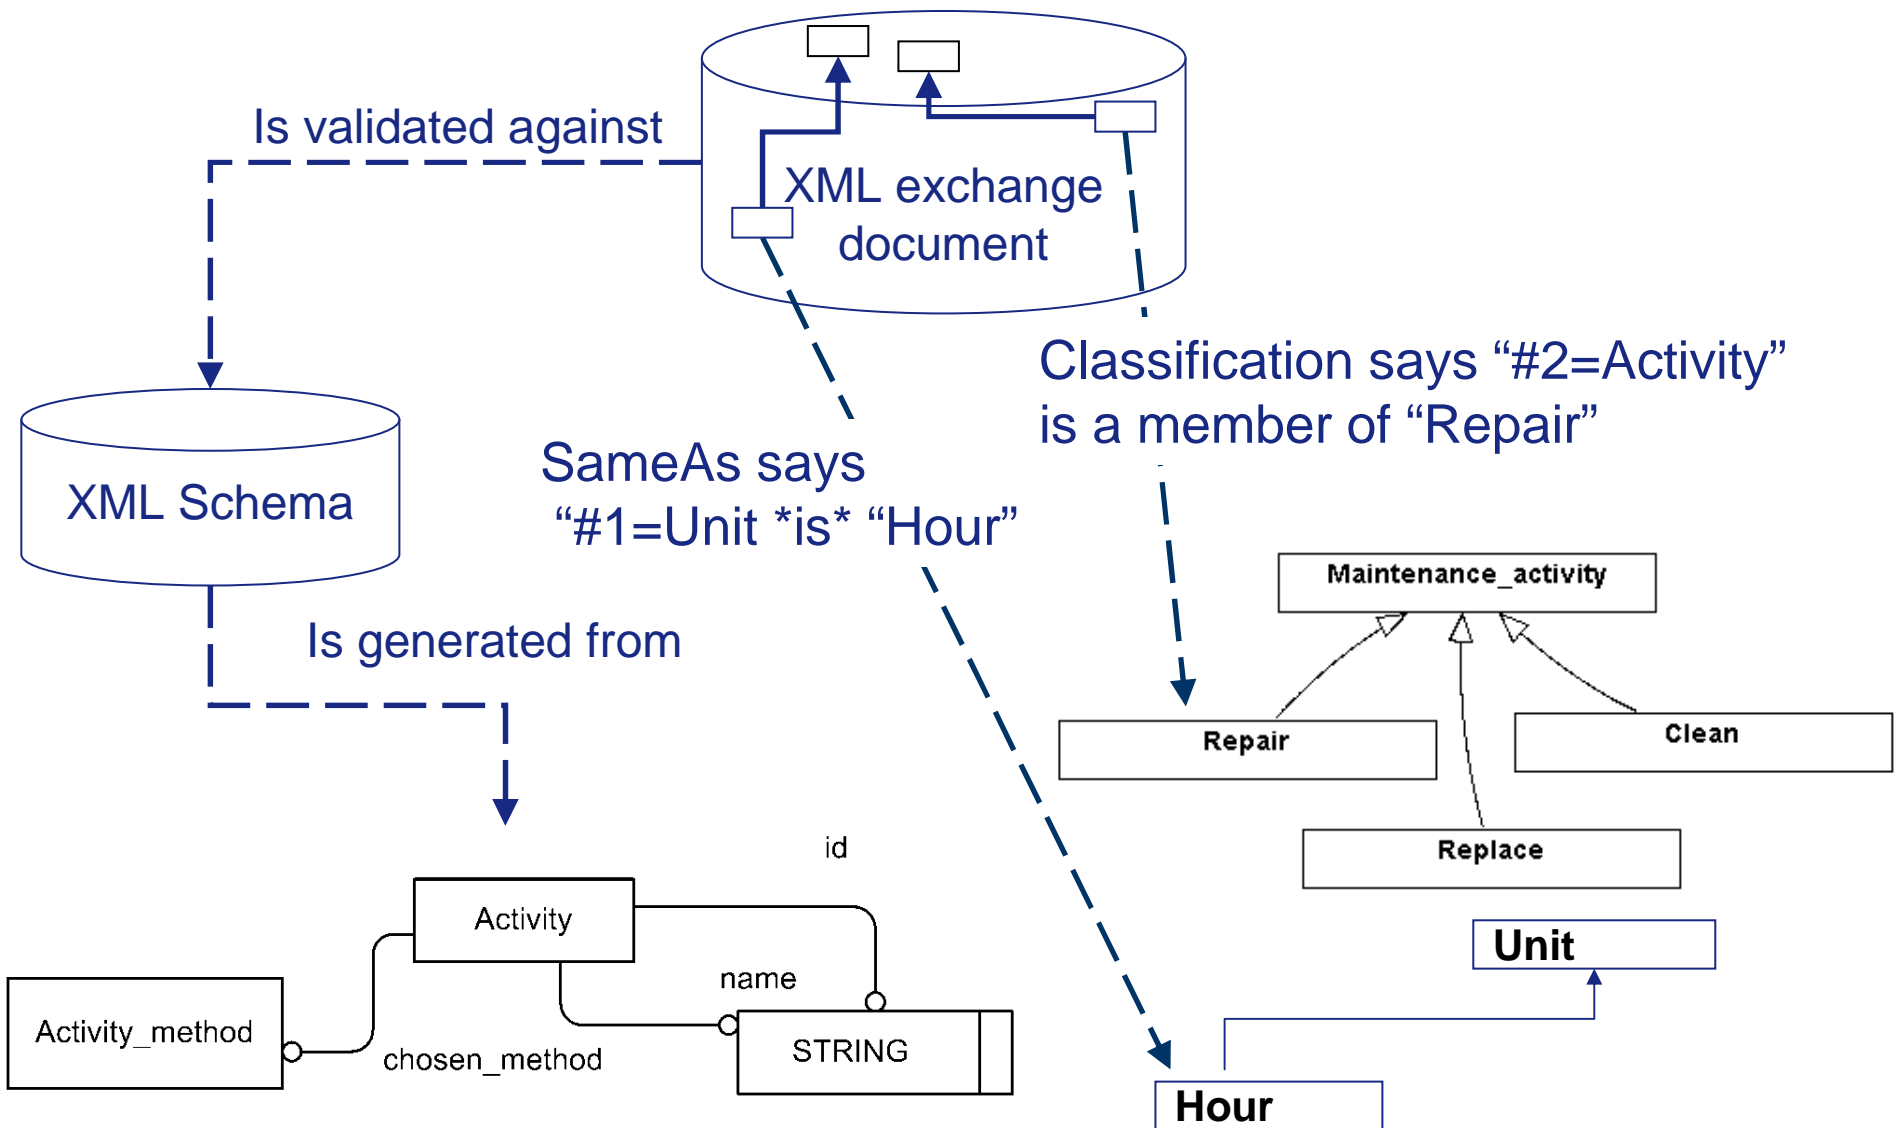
Is validated against

XML exchange document

XML Schema

Classification says “#2=Activity” is a member of “Repair”

SameAs says “#1=Unit *is* “Hour”

Is generated from

Maintenance_activity

Repair

Clean

Replace

Unit

Hour

id

Activity

name

Activity_method

chosen_method

STRING